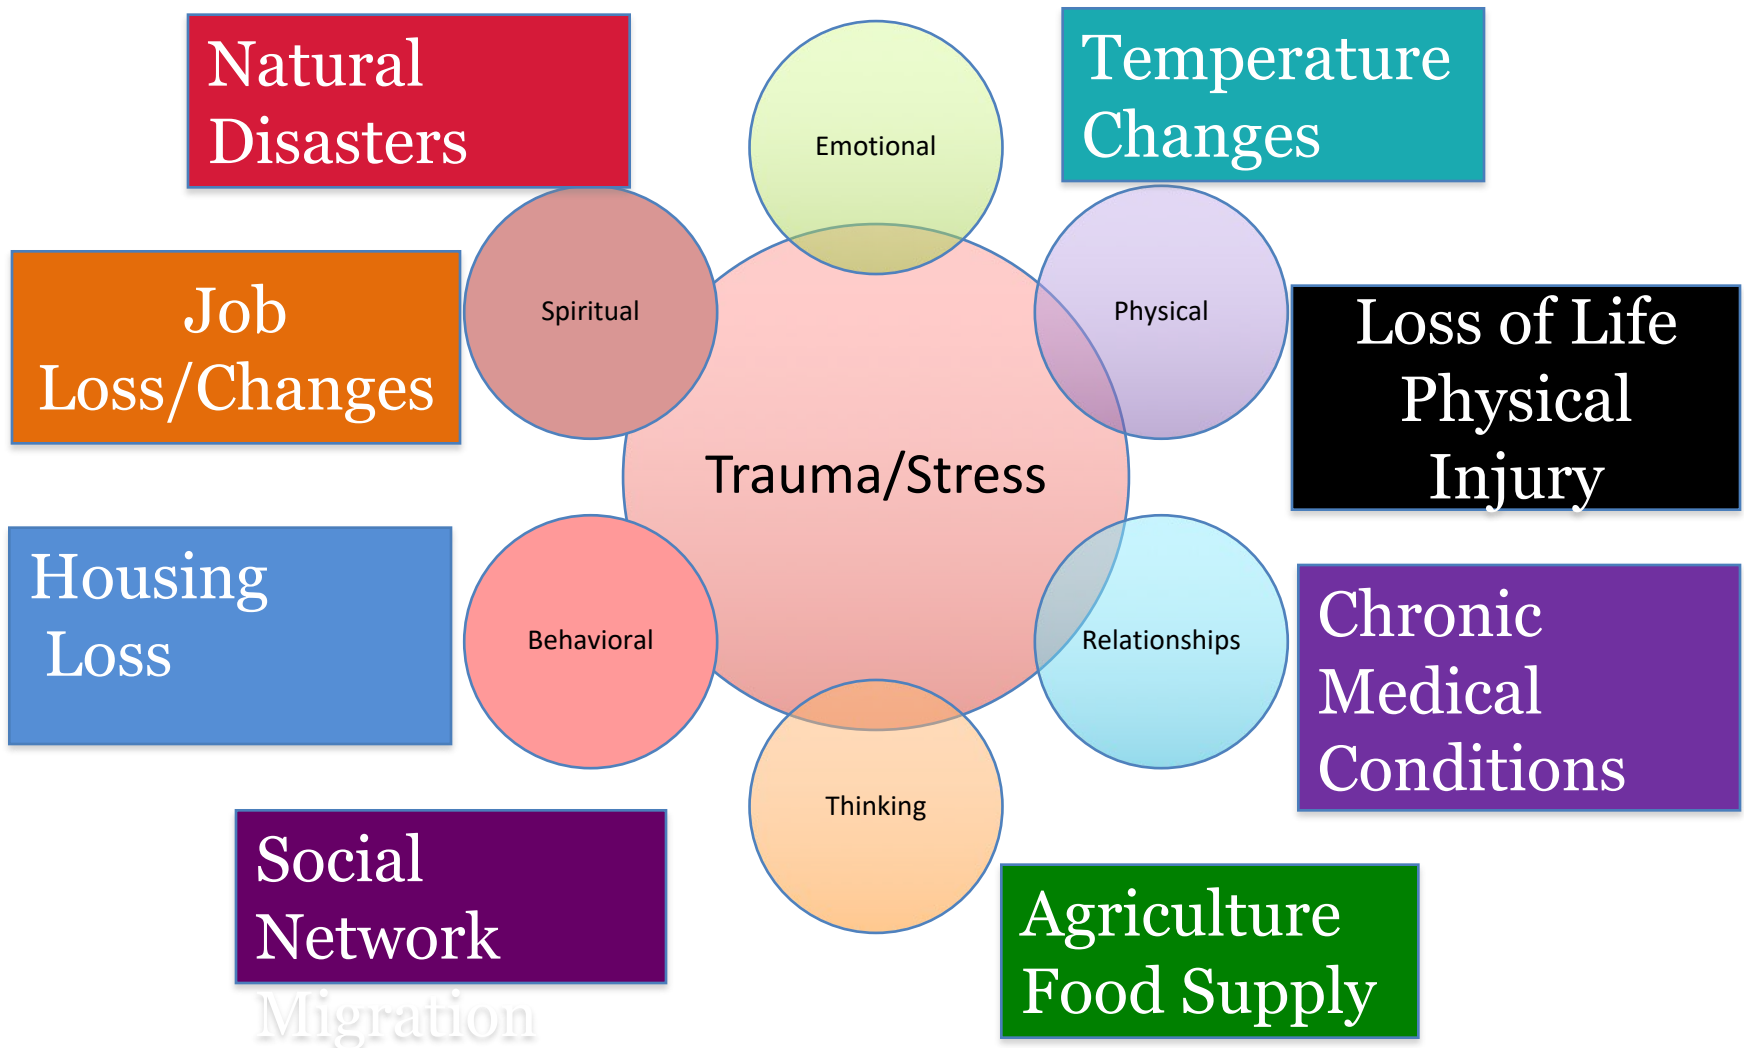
Natural Disasters

Emotional

Temperature Changes

Job Loss/Changes

Spiritual

Physical

Loss of Life Physical Injury

Trauma/Stress

Housing Loss

Behavioral

Relationships

Chronic Medical Conditions

Thinking

Social Network Migration

Agriculture Food Supply